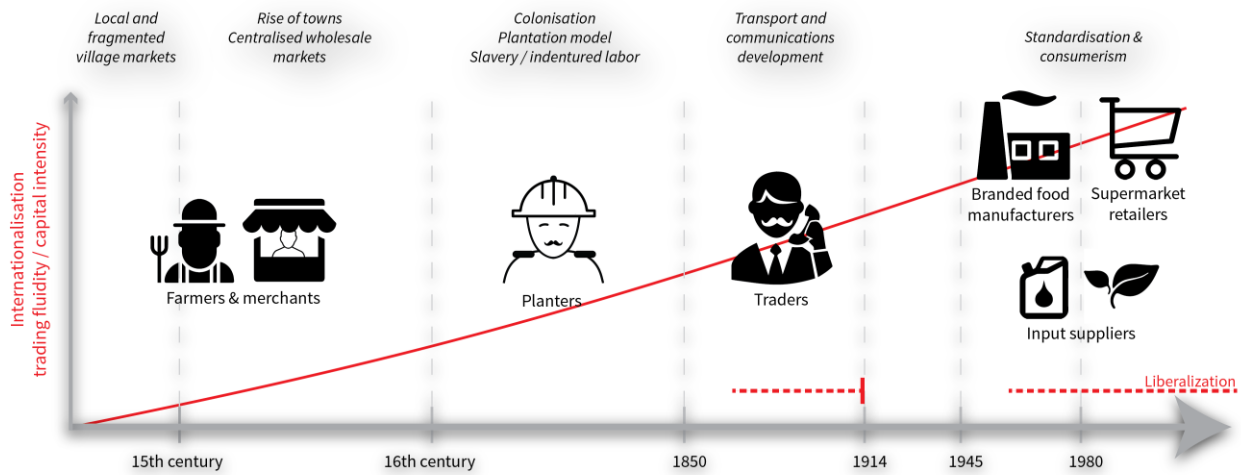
Local and fragmented village markets

Rise of towns
Centralised wholesale markets

Colonisation
Plantation model
Slavery / indentured labor

Transport and communications development

Standardisation & consumerism

Internationalisation
trading fluidity / capital intensity

Farmers & merchants

Planters

Traders

Branded food manufacturers

Supermarket retailers

Input suppliers

Liberalization

15th century

16th century

1850

1914

1945

1980